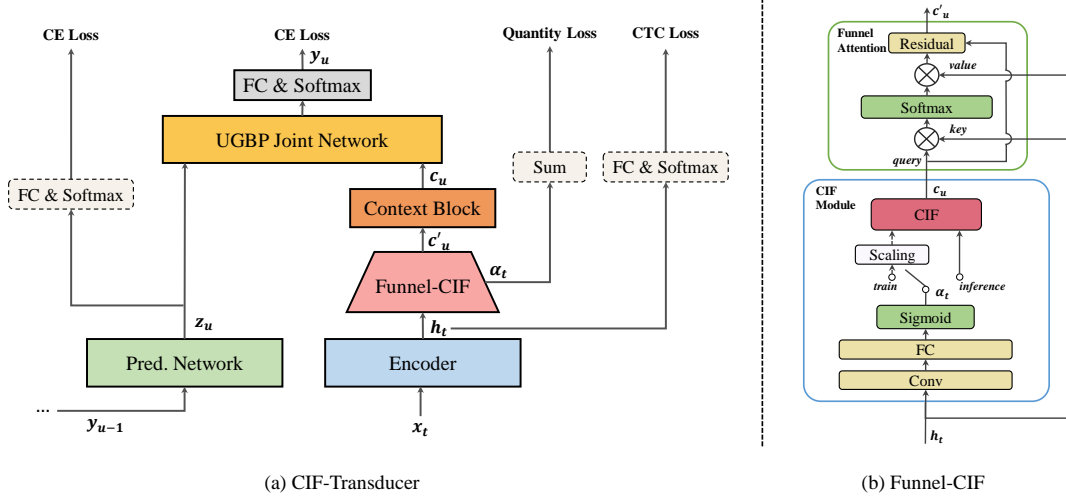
CE Loss

CE Loss

$y_u$

Quantity Loss

CTC Loss

FC & Softmax

UGBP Joint Network

FC & Softmax

Sum

FC & Softmax

$c_u$

Context Block

$c'_u$

$\alpha_t$

Funnel-CIF

$z_u$

$h_t$

Pred. Network

Encoder

...

$y_{u-1}$

$x_t$

$c'_u$

Funnel Attention

Residual

value

Softmax

key

query

$c_u$

CIF Module

CIF

Scaling

train

$\alpha_t$

inference

Sigmoid

FC

Conv

$h_t$

(a) CIF-Transducer

(b) Funnel-CIF